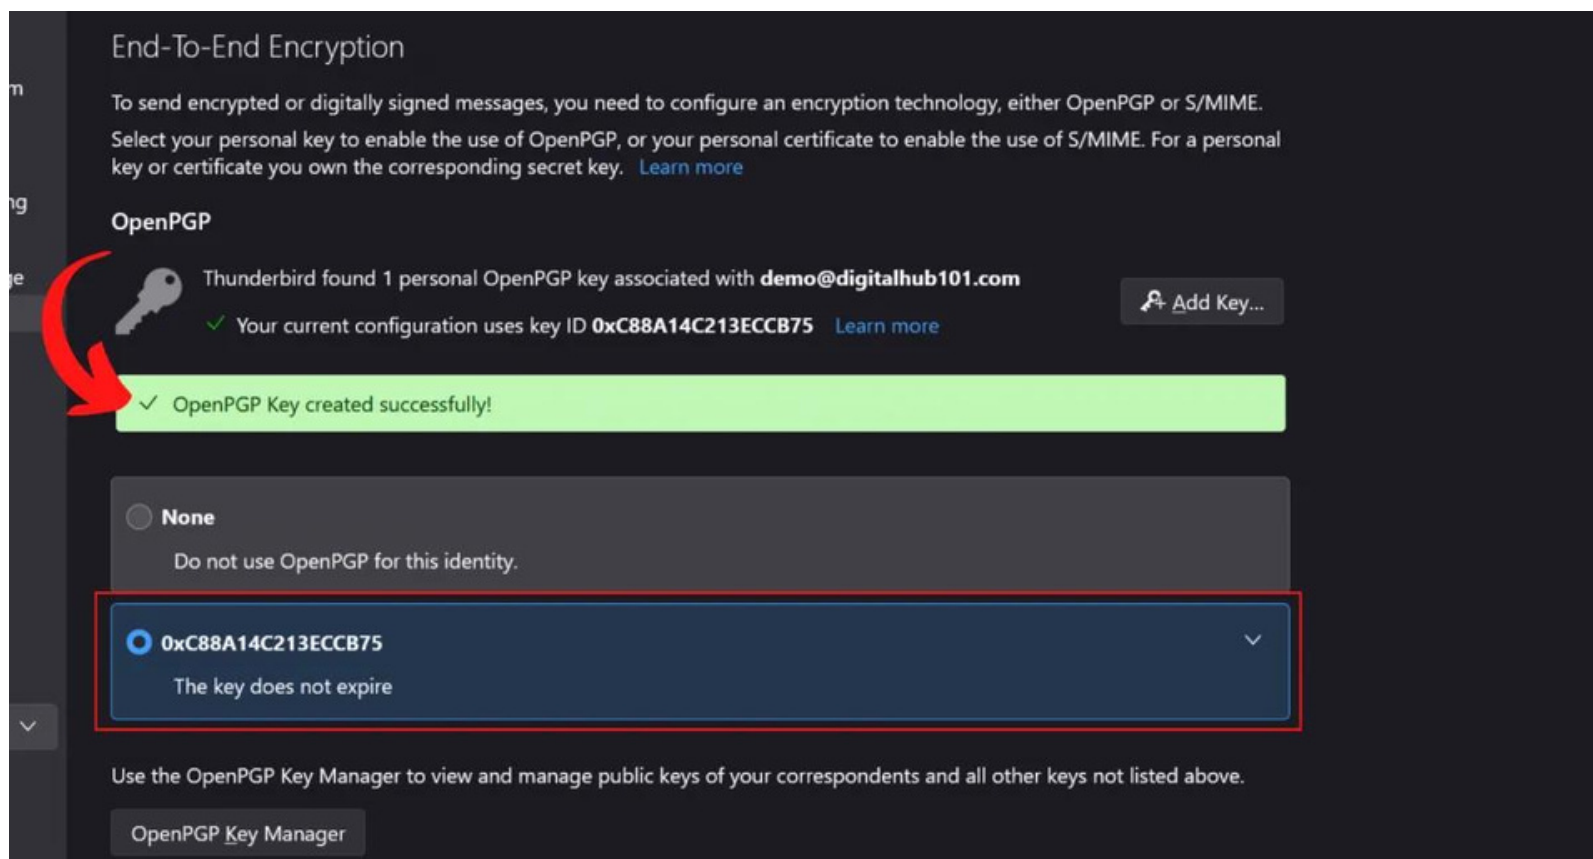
m

ng

ge

End-To-End Encryption

To send encrypted or digitally signed messages, you need to configure an encryption technology, either OpenPGP or S/MIME.

Select your personal key to enable the use of OpenPGP, or your personal certificate to enable the use of S/MIME. For a personal key or certificate you own the corresponding secret key. Learn more

OpenPGP

Thunderbird found 1 personal OpenPGP key associated with **demo@digitalhub101.com**

Your current configuration uses key ID **0xC88A14C213ECCB75** Learn more

Add Key...

OpenPGP Key created successfully!

**None**

Do not use OpenPGP for this identity.

**0xC88A14C213ECCB75**

The key does not expire

Use the OpenPGP Key Manager to view and manage public keys of your correspondents and all other keys not listed above.

OpenPGP Key Manager